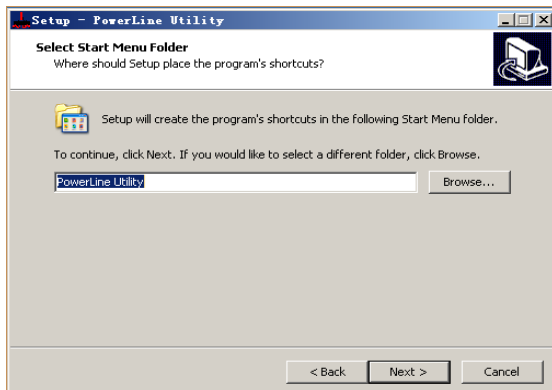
Setup - PowerLine Utility

Select Start Menu Folder
Where should Setup place the program's shortcuts?

Setup will create the program's shortcuts in the following Start Menu folder.

To continue, click Next. If you would like to select a different folder, click Browse.

PowerLine Utility

Browse...

< Back
Next >
Cancel